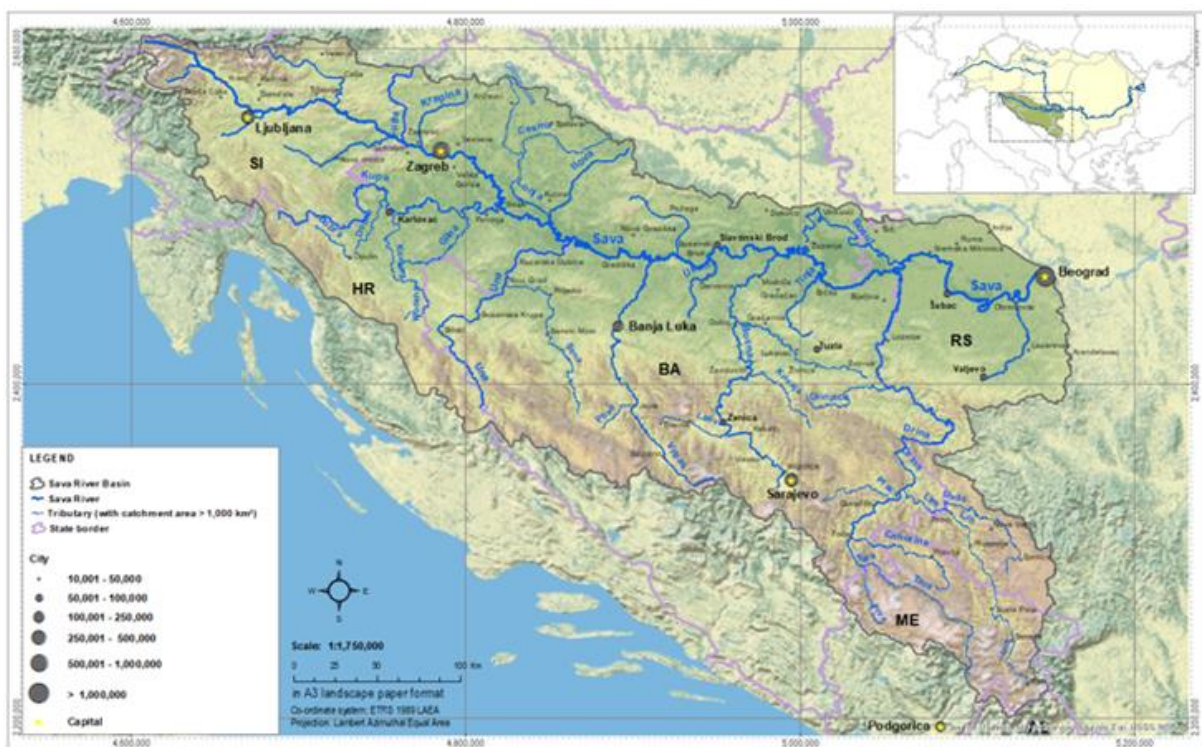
4,600,000
4,800,000
5,000,000
2,600,000
Ljubljana
SI
Zagreb
Krapina
Kupa
Karlovac
Sava
Slavonski Brod
Beograd
Sava
Šabac
HR
Una
Banja Luka
BA
Tuzla
RS
Valjevo
2,400,000
Zenica
Bosna
Drina
Sarajevo
Lim
ME
LEGEND
Sava River Basin
Sava River
Tributary (with catchment area > 1,000 km²)
State border
City
10,001 - 50,000
50,001 - 100,000
100,001 - 250,000
250,001 - 500,000
500,001 - 1,000,000
> 1,000,000
Capital
N
W
E
S
Scale: 1:1,750,000
0 25 50 100 Km
in A3 landscape paper format
Co-ordinate system: ETRS 1989 LAEA
Projection: Lambert Azimuthal Equal Area
Podgorica
AL
2,200,000
4,600,000
4,800,000
5,000,000
5,200,000